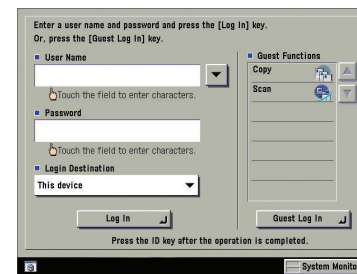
Enter a user name and password and press the [Log In] key.
Or, press the [Guest Log In] key.

User Name

Touch the field to enter characters.

Password

Touch the field to enter characters.

Login Destination

This device

Guest Functions

Copy

Scan

Log In

Guest Log In

Press the ID key after the operation is completed.

System Monito